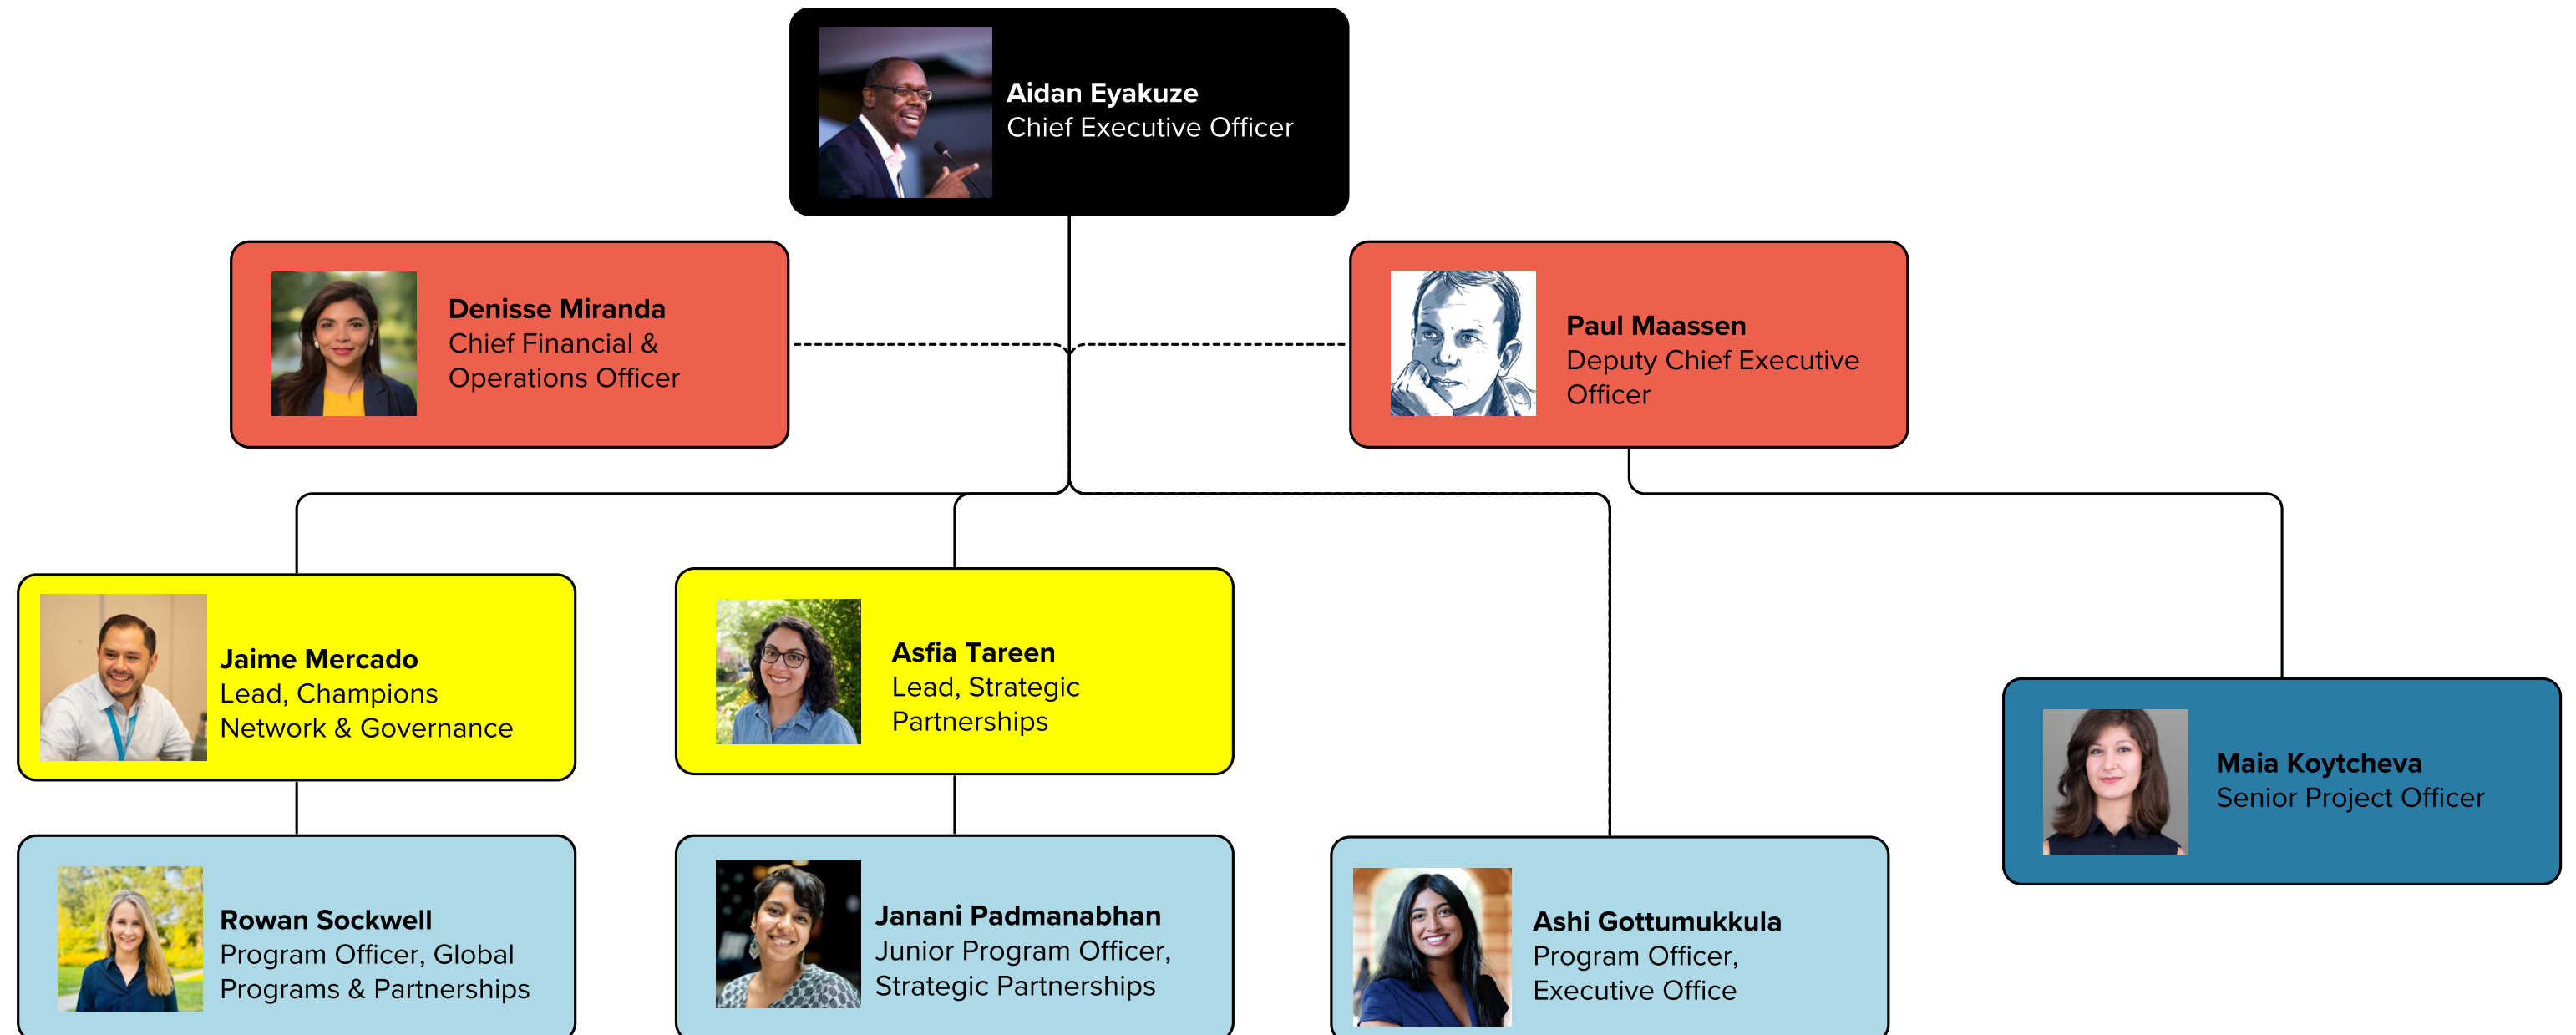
Aidan Eyakuze
Chief Executive Officer

Denisse Miranda
Chief Financial & Operations Officer

Paul Maassen
Deputy Chief Executive Officer

Jaime Mercado
Lead, Champions Network & Governance

Asfia Tareen
Lead, Strategic Partnerships

Maia Koytcheva
Senior Project Officer

Rowan Sockwell
Program Officer, Global Programs & Partnerships

Janani Padmanabhan
Junior Program Officer, Strategic Partnerships

Ashi Gottumukkula
Program Officer, Executive Office